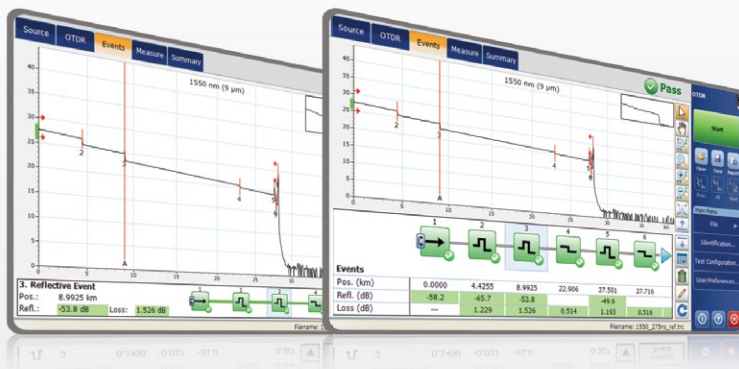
Source OTDR Events Measure Summary

1550 nm (9 µm)

40
35
30
25
20
15
10
5
0

2
3
4
5
6

A

0 5 10 15 20 25 30

3. Reflective Event
Pos.: 8.9925 km
Refl.: -53.8 dB Loss: 1.526 dB

1 2 3

Source OTDR Events Measure Summary

1550 nm (9 µm)

Pass

40
35
30
25
20
15
10
5
0

2
3
4
5
6

0 5 10 15 20 25 30 35 40

1 2 3 4 5 6

Events

| Pos. (km) | 0.0000 | 4.4255 | 8.9925 | 22.906 | 27.501 | 27.716 |
|---|---|---|---|---|---|---|
| Refl. (dB) | -58.2 | -65.7 | -53.8 | | -49.6 | |
| Loss (dB) | --- | 1.229 | 1.526 | 0.514 | 1.193 | 0.516 |

Filename: 1550_275ns_ref.trc

OTDR

Start

Open Save Report

Main Menu

File

Identification...

Test Configuration...

User Preferences...